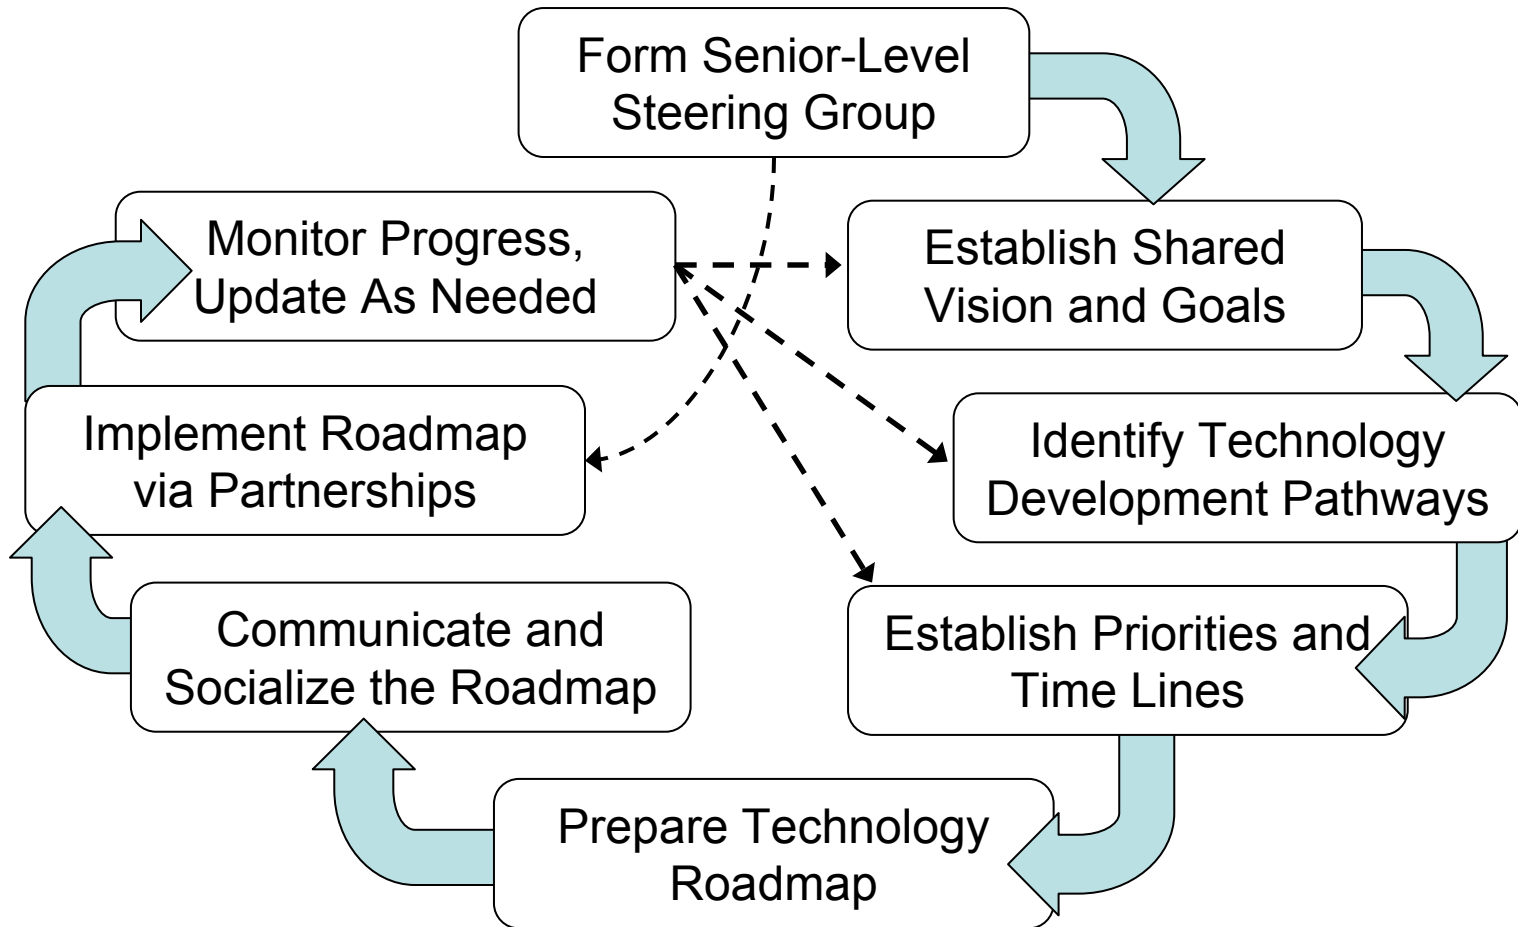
Form Senior-Level Steering Group

Establish Shared Vision and Goals

Identify Technology Development Pathways

Establish Priorities and Time Lines

Prepare Technology Roadmap

Communicate and Socialize the Roadmap

Implement Roadmap via Partnerships

Monitor Progress, Update As Needed